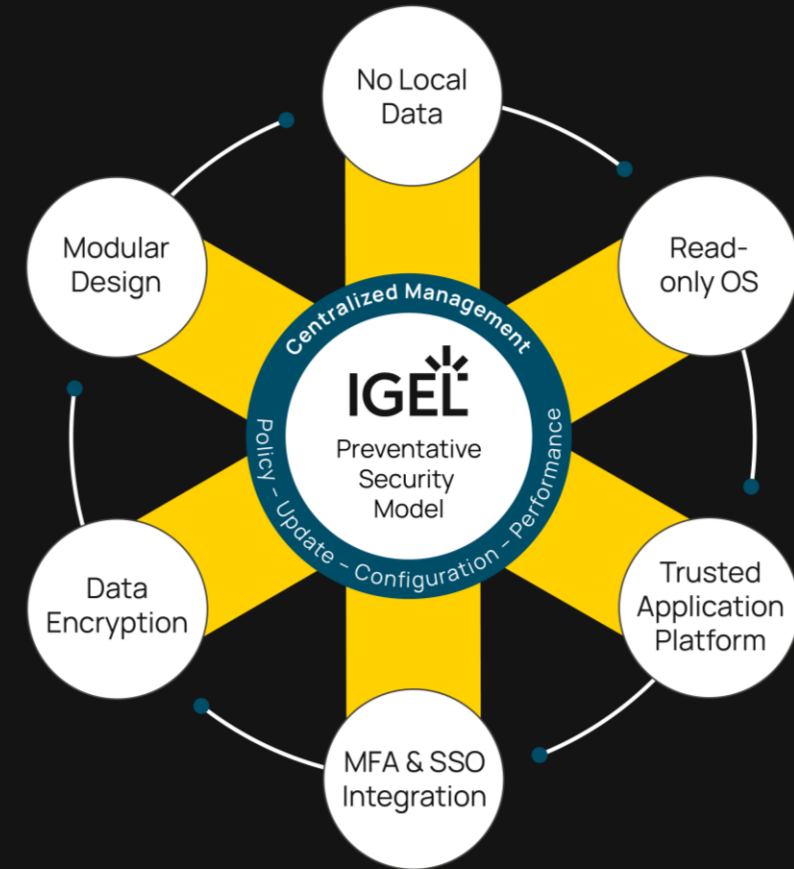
No Local Data

Modular Design

Read-only OS

Centralized Management

IGEL

Preventative Security Model

Policy – Update – Configuration – Performance

Data Encryption

Trusted Application Platform

MFA & SSO Integration